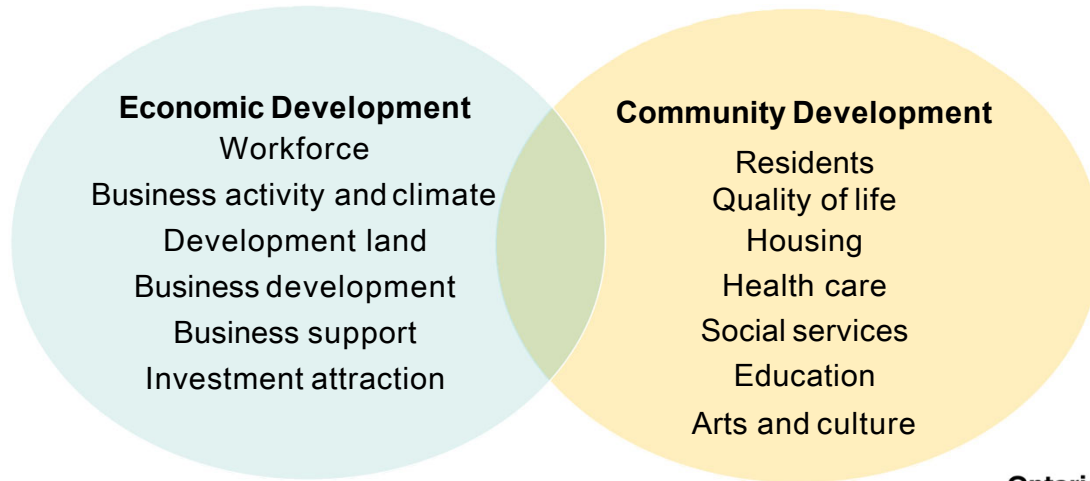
Economic Development
Workforce
Business activity and climate
Development land
Business development
Business support
Investment attraction

Community Development
Residents
Quality of life
Housing
Health care
Social services
Education
Arts and culture

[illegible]